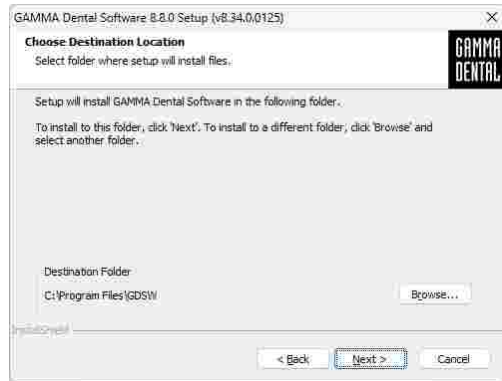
GAMMA Dental Software 8.8.0 Setup (v8.34.0.0125)
×

Choose Destination Location
Select folder where setup will install files.

GAMMA
DENTAL

Setup will install GAMMA Dental Software in the following folder.

To install to this folder, click 'Next'. To install to a different folder, click 'Browse' and select another folder.

Destination Folder
C:\Program Files\GDSW
Browse...

InstallShield

< Back
Next >
Cancel